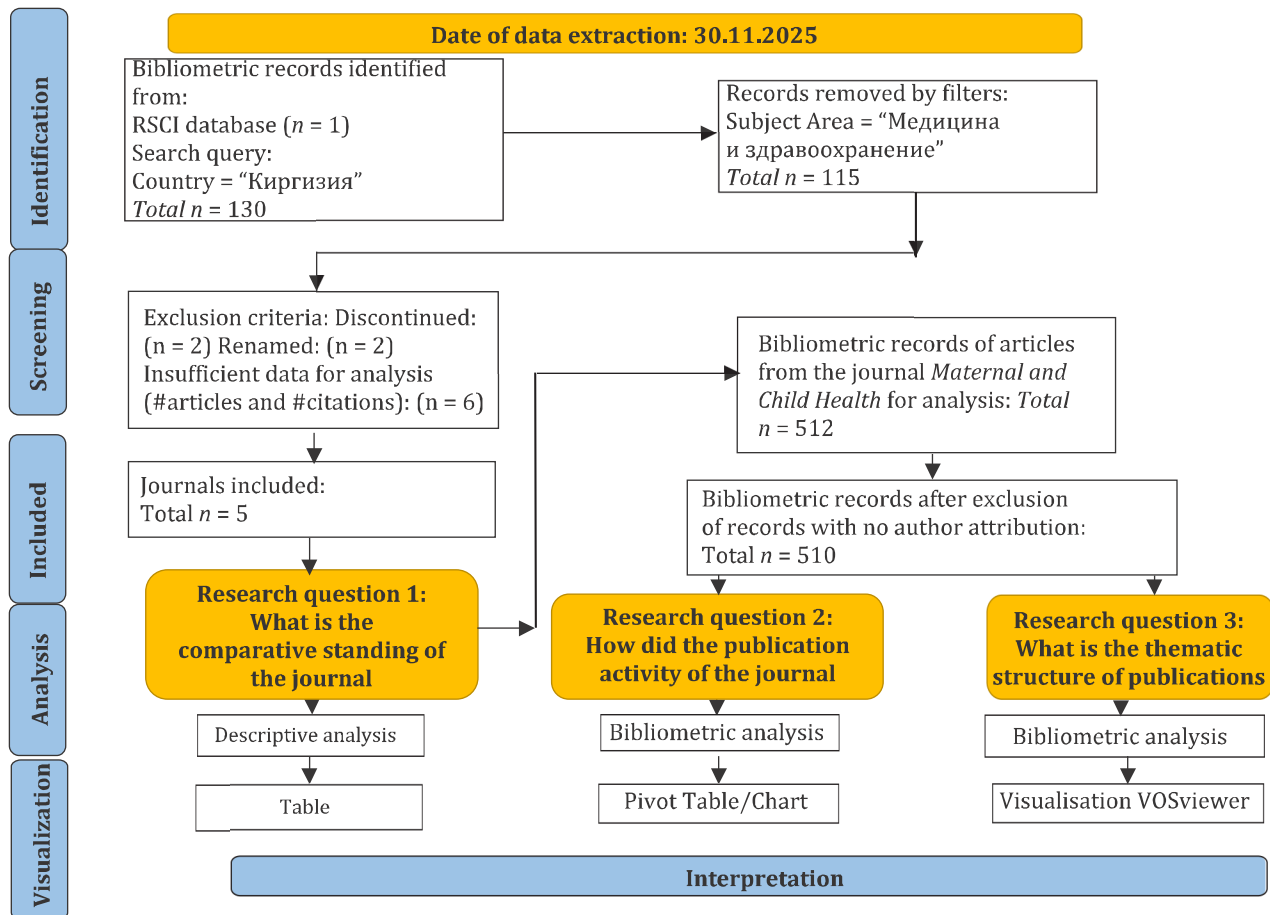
Identification

Screening

Included

Analysis

Visualization

Date of data extraction: 30.11.2025

Bibliometric records identified from:
RSCI database ($n$ = 1)
Search query:
Country = “Киргизия”
Total $n$ = 130

Records removed by filters:
Subject Area = “Медицина и здравоохранение”
Total $n$ = 115

Exclusion criteria: Discontinued: (n = 2) Renamed: (n = 2)
Insufficient data for analysis (#articles and #citations): (n = 6)

Bibliometric records of articles from the journal Maternal and Child Health for analysis: Total $n$ = 512

Journals included:
Total $n$ = 5

Bibliometric records after exclusion of records with no author attribution:
Total $n$ = 510

Research question 1:
What is the comparative standing of the journal

Research question 2:
How did the publication activity of the journal

Research question 3:
What is the thematic structure of publications

Descriptive analysis

Bibliometric analysis

Bibliometric analysis

Table

Pivot Table/Chart

Visualisation VOSviewer

Interpretation